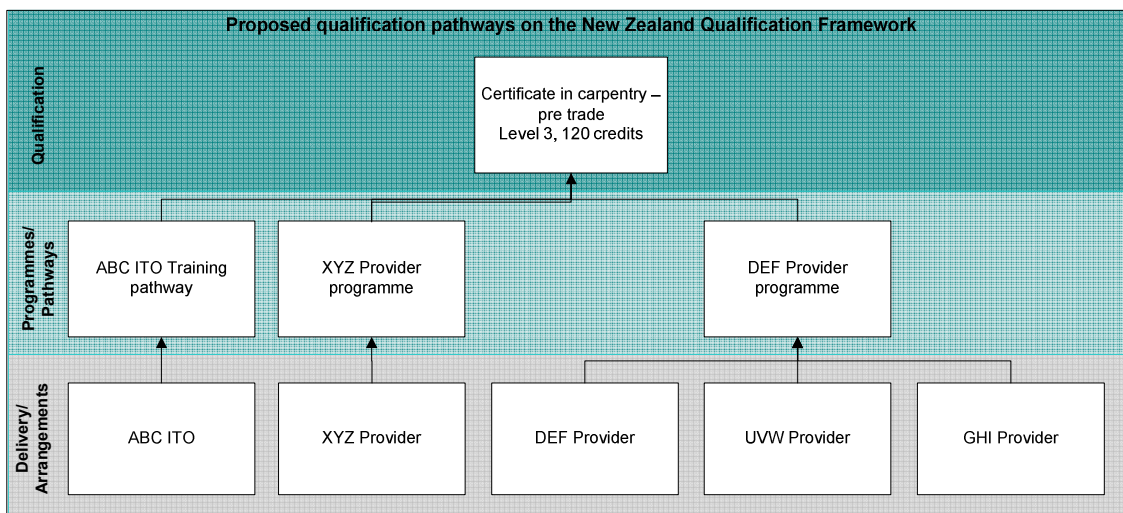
Proposed qualification pathways on the New Zealand Qualification Framework

Qualification

Certificate in carpentry – pre trade
Level 3, 120 credits

Programmes/ Pathways

ABC ITO Training pathway

XYZ Provider programme

DEF Provider programme

Delivery/ Arrangements

ABC ITO

XYZ Provider

DEF Provider

UVW Provider

GHI Provider